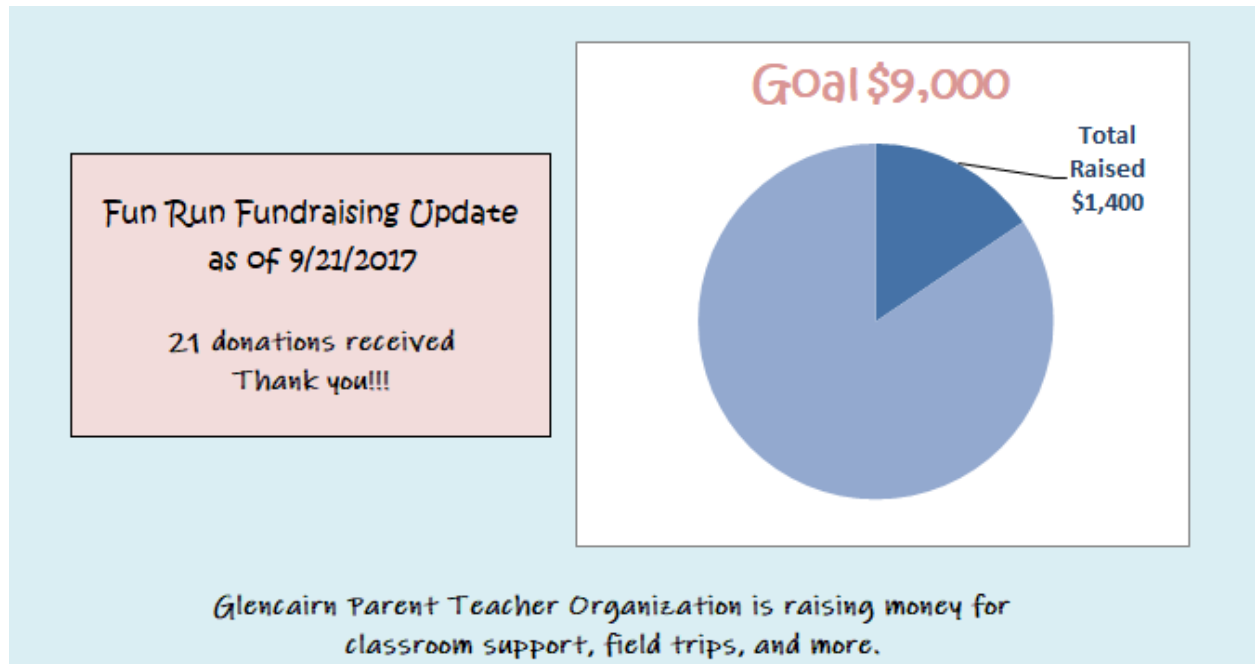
Fun Run Fundraising Update
as of 9/21/2017

21 donations received
Thank you!!!

Goal $9,000

Total Raised $1,400

Glencairn Parent Teacher Organization is raising money for classroom support, field trips, and more.